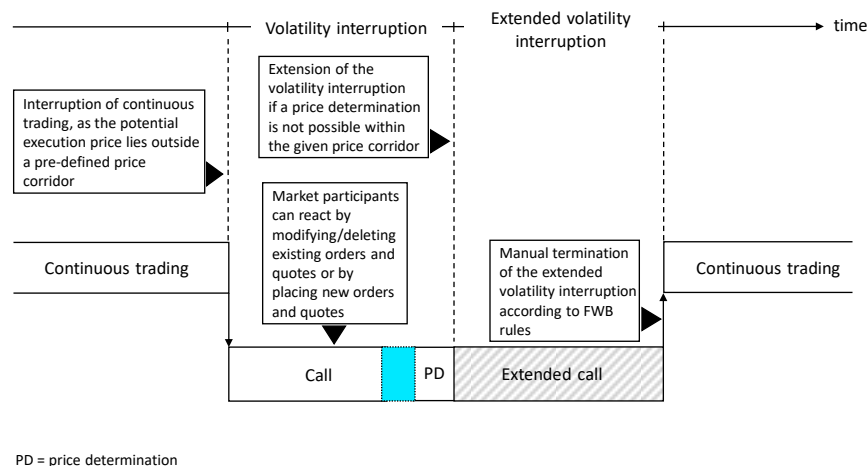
Volatility interruption

Extended volatility interruption

time

Extension of the volatility interruption if a price determination is not possible within the given price corridor

Interruption of continuous trading, as the potential execution price lies outside a pre-defined price corridor

Market participants can react by modifying/deleting existing orders and quotes or by placing new orders and quotes

Continuous trading

Manual termination of the extended volatility interruption according to FWB rules

Continuous trading

Call

PD

Extended call

PD = price determination